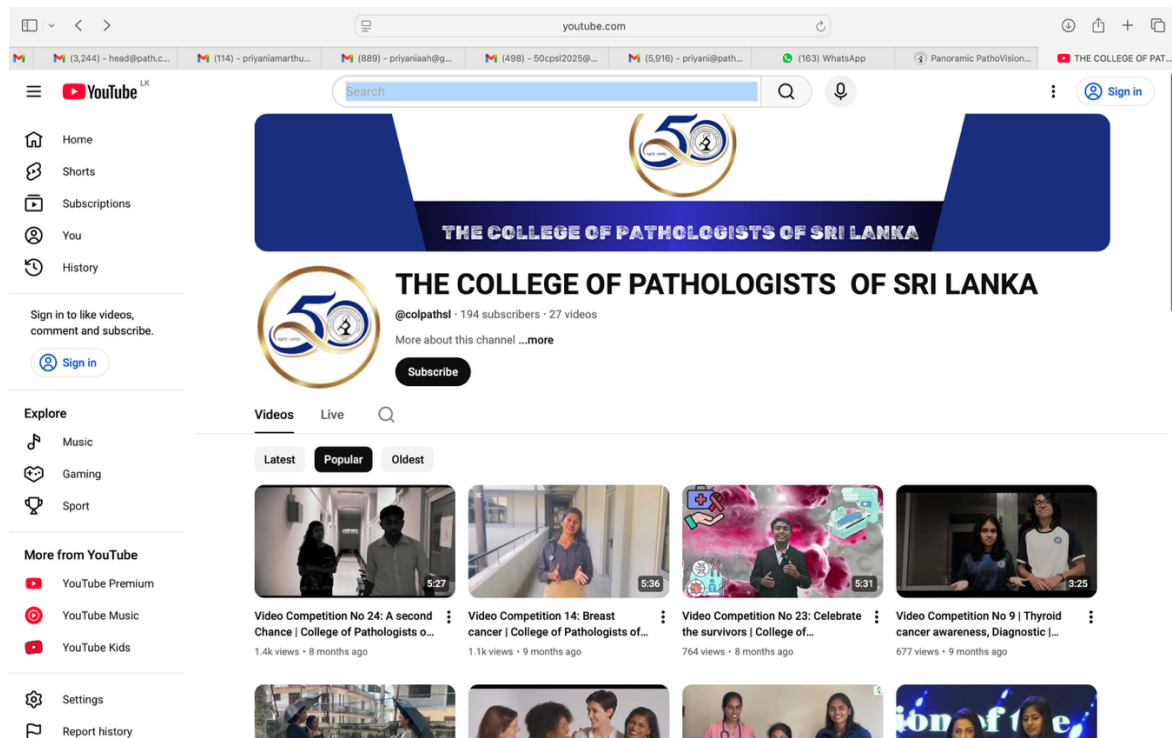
youtube.com

(3,244) - head@path.c... (114) - priyaniamarthu... (889) - priyaniaah@g... (498) - 50cpsl2025@... (5,916) - priyani@path... (163) WhatsApp Panoramic PathoVision... THE COLLEGE OF PAT...

YouTube LK

Search

Sign in

Home
Shorts
Subscriptions
You
History

Sign in to like videos, comment and subscribe.

Sign in

Explore
Music
Gaming
Sport

More from YouTube
YouTube Premium
YouTube Music
YouTube Kids

Settings
Report history

THE COLLEGE OF PATHOLOGISTS OF SRI LANKA

THE COLLEGE OF PATHOLOGISTS OF SRI LANKA

@colpathsl · 194 subscribers · 27 videos

More about this channel ...more

Subscribe

Videos Live

Latest Popular Oldest

5:27
Video Competition No 24: A second Chance | College of Pathologists o...
1.4k views • 8 months ago

5:36
Video Competition 14: Breast cancer | College of Pathologists of...
1.1k views • 9 months ago

5:31
Video Competition No 23: Celebrate the survivors | College of...
764 views • 8 months ago

3:25
Video Competition No 9 | Thyroid cancer awareness, Diagnostic |...
677 views • 9 months ago

ion of the